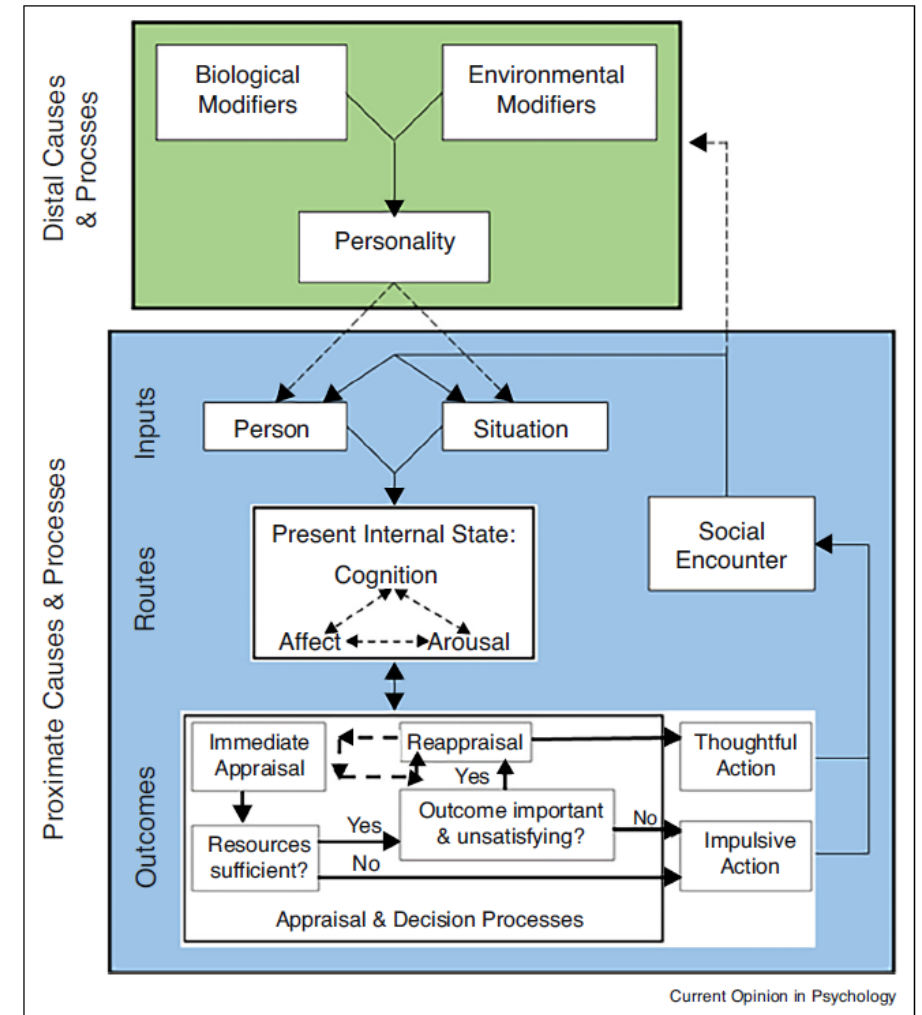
Distal Causes & Procsses

Biological Modifiers

Environmental Modifiers

Personality

Proximate Causes & Processes

Inputs

Person

Situation

Routes

Present Internal State:

Cognition

Affect

Arousal

Social Encounter

Outcomes

Immediate Appraisal

Reappraisal

Yes

Thoughtful Action

Resources sufficient?

Yes

Outcome important & unsatisfying?

No

Impulsive Action

No

Appraisal & Decision Processes

Current Opinion in Psychology